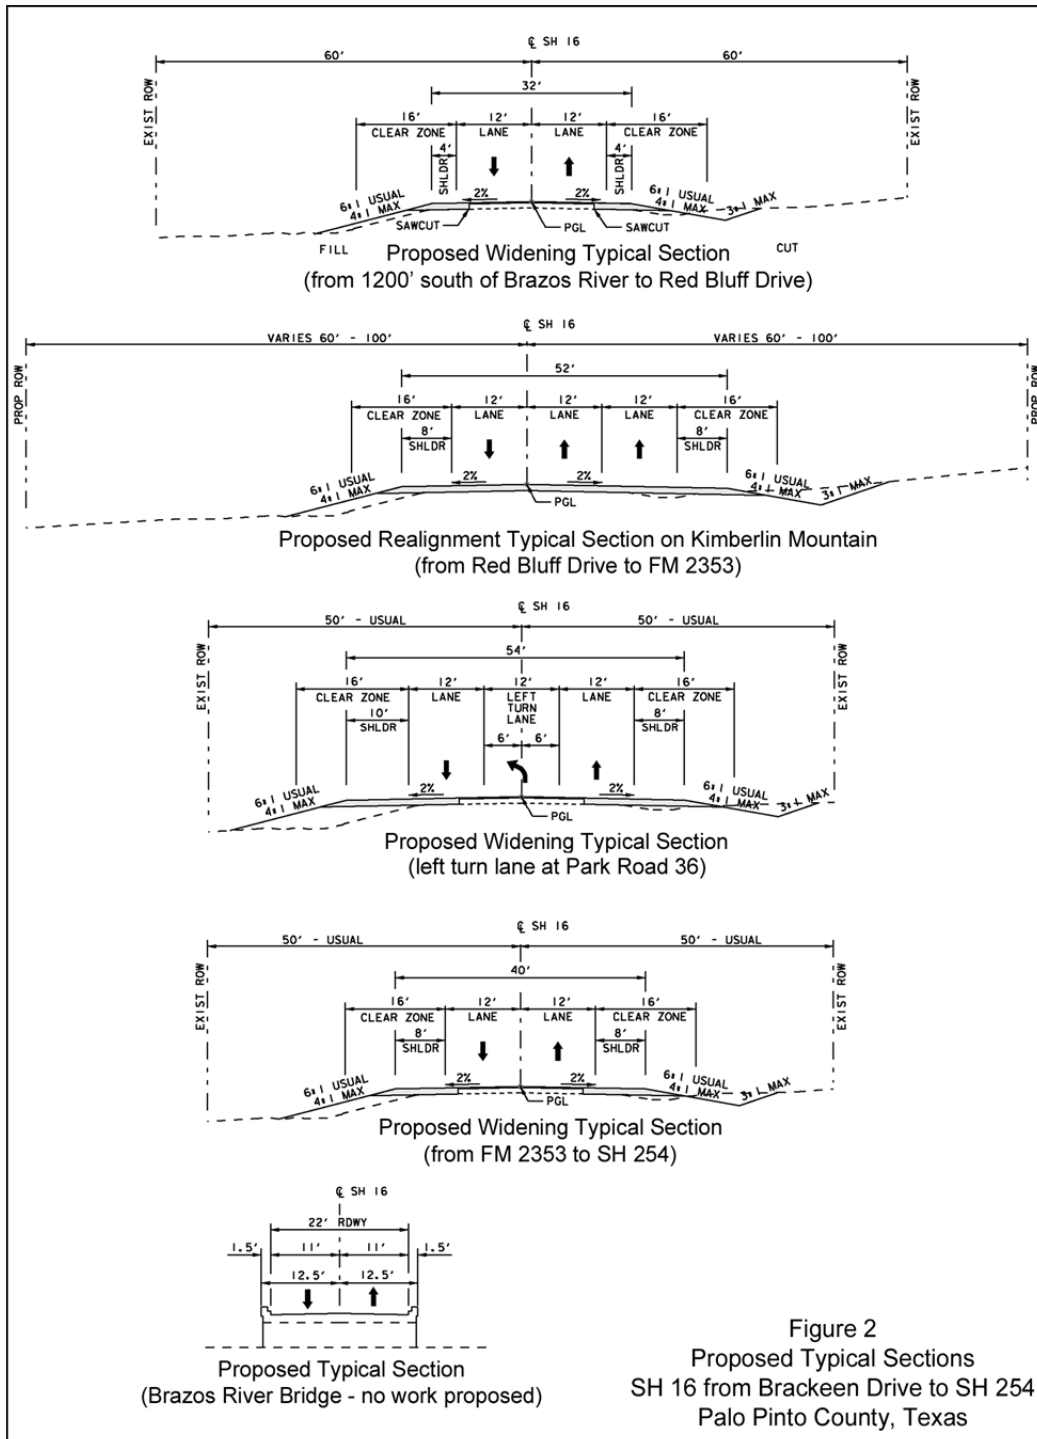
℄ SH 16
60'
60'
EXIST ROW
EXIST ROW
32'
16'
CLEAR ZONE
12'
LANE
12'
LANE
16'
CLEAR ZONE
4'
SHLDR
4'
SHLDR
2%
2%
6:1 USUAL
4:1 MAX
6:1 USUAL
4:1 MAX
3:1 MAX
SAWCUT
PGL
SAWCUT
FILL
CUT
Proposed Widening Typical Section
(from 1200' south of Brazos River to Red Bluff Drive)

℄ SH 16
VARIES 60' - 100'
VARIES 60' - 100'
PROP ROW
PROP ROW
52'
16'
CLEAR ZONE
12'
LANE
12'
LANE
12'
LANE
16'
CLEAR ZONE
8'
SHLDR
8'
SHLDR
2%
2%
6:1 USUAL
4:1 MAX
6:1 USUAL
4:1 MAX
3:1 MAX
PGL
Proposed Realignment Typical Section on Kimberlin Mountain
(from Red Bluff Drive to FM 2353)

℄ SH 16
50' - USUAL
50' - USUAL
EXIST ROW
EXIST ROW
54'
16'
CLEAR ZONE
12'
LANE
12'
LEFT TURN LANE
12'
LANE
16'
CLEAR ZONE
10'
SHLDR
6'
6'
8'
SHLDR
2%
2%
6:1 USUAL
4:1 MAX
6:1 USUAL
4:1 MAX
3:1 MAX
PGL
Proposed Widening Typical Section
(left turn lane at Park Road 36)

℄ SH 16
50' - USUAL
50' - USUAL
EXIST ROW
EXIST ROW
40'
16'
CLEAR ZONE
12'
LANE
12'
LANE
16'
CLEAR ZONE
8'
SHLDR
8'
SHLDR
2%
2%
6:1 USUAL
4:1 MAX
6:1 USUAL
4:1 MAX
3:1 MAX
PGL
Proposed Widening Typical Section
(from FM 2353 to SH 254)

℄ SH 16
22' RDWY
1.5'
11'
11'
1.5'
12.5'
12.5'
Proposed Typical Section
(Brazos River Bridge - no work proposed)

Figure 2
Proposed Typical Sections
SH 16 from Brackeen Drive to SH 254
Palo Pinto County, Texas